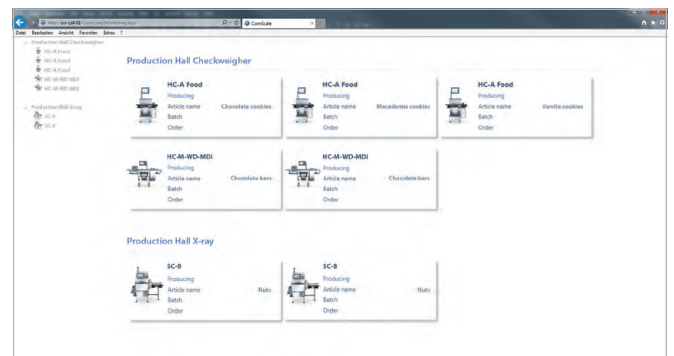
http://sw-sp8-01/ComScale/Overview.aspx
ComScale

Datei Bearbeiten Ansicht Favoriten Extras ?

Production Hall Checkweigher
HC-A Food
HC-A Food
HC-A Food
HC-M-WD-MDI
HC-M-WD-MDI
Production Hall X-ray
SC-X
SC-X

Production Hall Checkweigher

HC-A Food
Producing
Article name Chocolate cookies
Batch
Order

HC-A Food
Producing
Article name Macadamia cookies
Batch
Order

HC-A Food
Producing
Article name Vanilla cookies
Batch
Order

HC-M-WD-MDI
Producing
Article name Chocolate bars
Batch
Order

HC-M-WD-MDI
Producing
Article name Chocolate bars
Batch
Order

Production Hall X-ray

SC-B
Producing
Article name Nuts
Batch
Order

SC-B
Producing
Article name Nuts
Batch
Order